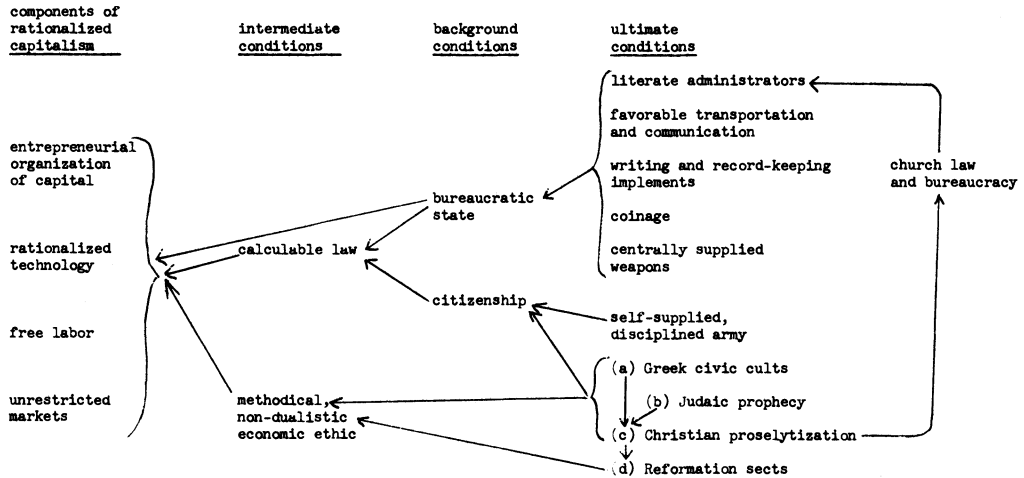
components of rationalized capitalism

intermediate conditions

background conditions

ultimate conditions

entrepreneurial organization of capital

rationalized technology

free labor

unrestricted markets

calculable law

methodical, non-dualistic economic ethic

bureaucratic state

citizenship

literate administrators

favorable transportation and communication

writing and record-keeping implements

coinage

centrally supplied weapons

self-supplied, disciplined army

(a) Greek civic cults

(b) Judaic prophecy

(c) Christian proselytization

(d) Reformation sects

church law and bureaucracy